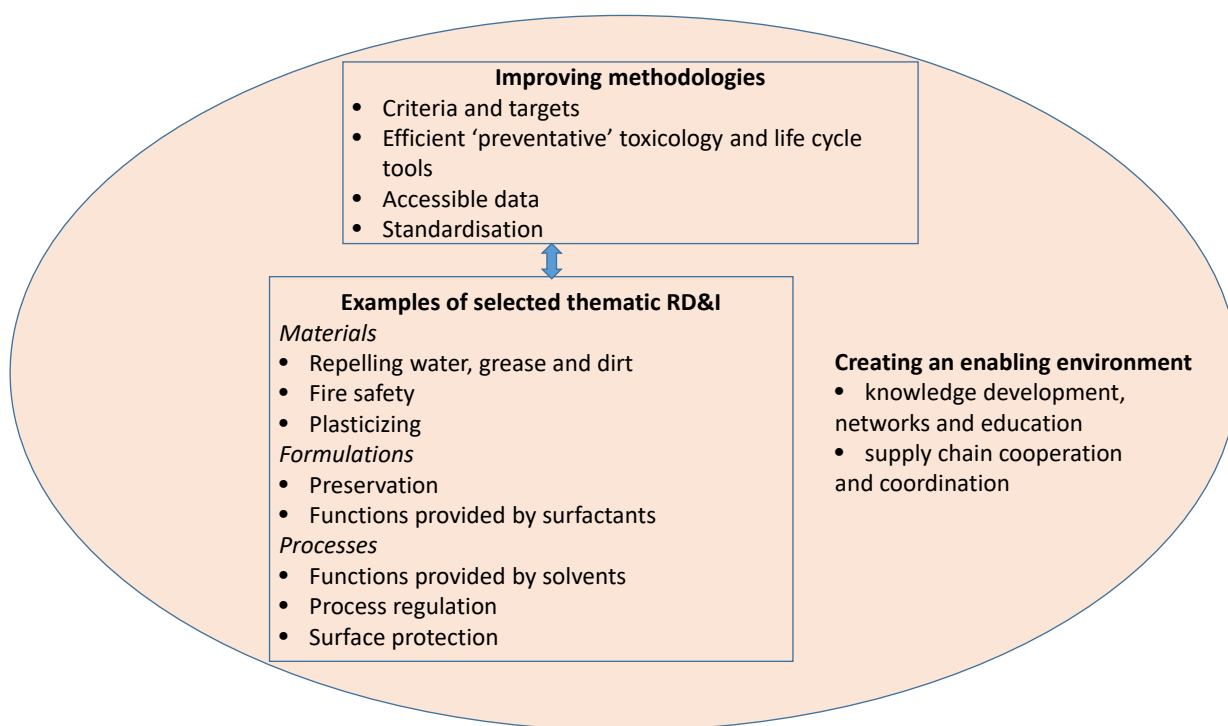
**Improving methodologies**
- Criteria and targets
- Efficient 'preventative' toxicology and life cycle tools
- Accessible data
- Standardisation

**Examples of selected thematic RD&I**
*Materials*
- Repelling water, grease and dirt
- Fire safety
- Plasticizing

*Formulations*
- Preservation
- Functions provided by surfactants

*Processes*
- Functions provided by solvents
- Process regulation
- Surface protection

**Creating an enabling environment**
- knowledge development, networks and education
- supply chain cooperation and coordination